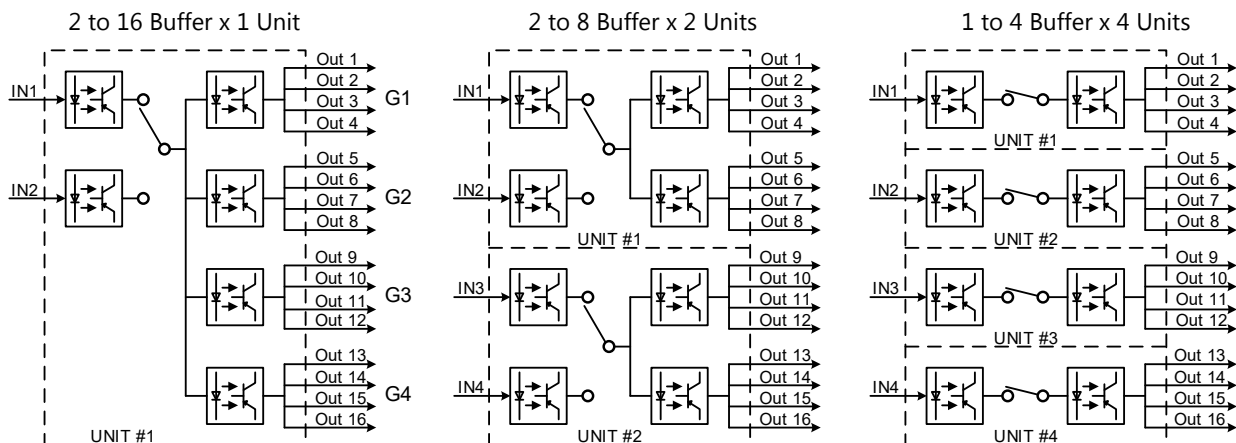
2 to 16 Buffer x 1 Unit

IN1
IN2
Out 1
Out 2
Out 3
Out 4
G1
Out 5
Out 6
Out 7
Out 8
G2
Out 9
Out 10
Out 11
Out 12
G3
Out 13
Out 14
Out 15
Out 16
G4
UNIT #1

2 to 8 Buffer x 2 Units

IN1
IN2
Out 1
Out 2
Out 3
Out 4
Out 5
Out 6
Out 7
Out 8
UNIT #1
IN3
IN4
Out 9
Out 10
Out 11
Out 12
Out 13
Out 14
Out 15
Out 16
UNIT #2

1 to 4 Buffer x 4 Units

IN1
Out 1
Out 2
Out 3
Out 4
UNIT #1
IN2
Out 5
Out 6
Out 7
Out 8
UNIT #2
IN3
Out 9
Out 10
Out 11
Out 12
UNIT #3
IN4
Out 13
Out 14
Out 15
Out 16
UNIT #4